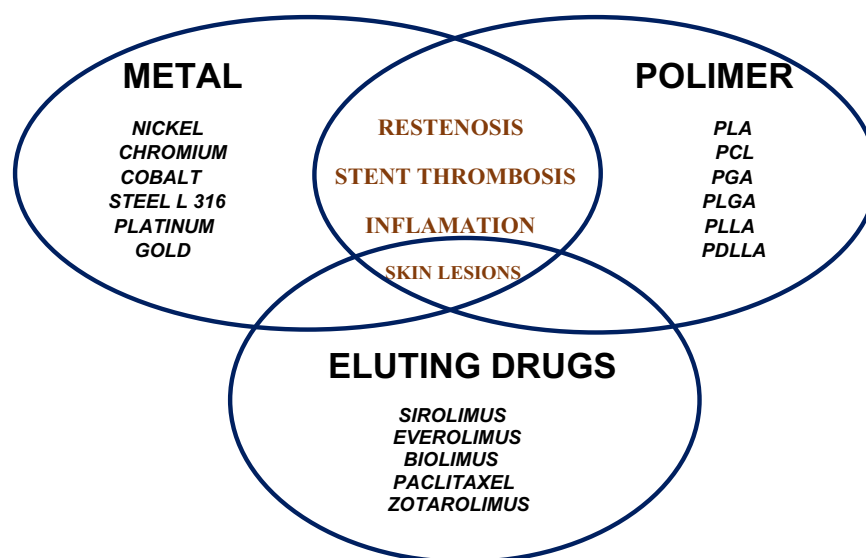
METAL

NICKEL
CHROMIUM
COBALT
STEEL L 316
PLATINUM
GOLD

RESTENOSIS
STENT THROMBOSIS
INFLAMATION
SKIN LESIONS

POLIMER

PLA
PCL
PGA
PLGA
PLLA
PDLLA

ELUTING DRUGS

SIROLIMUS
EVEROLIMUS
BIOLIMUS
PACLITAXEL
ZOTAROLIMUS